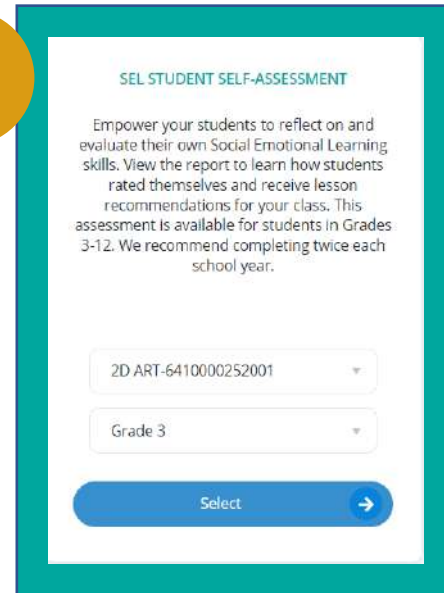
SEL STUDENT SELF-ASSESSMENT

Empower your students to reflect on and evaluate their own Social Emotional Learning skills. View the report to learn how students rated themselves and receive lesson recommendations for your class. This assessment is available for students in Grades 3-12. We recommend completing twice each school year.

2D ART-6410000252001

Grade 3

Select